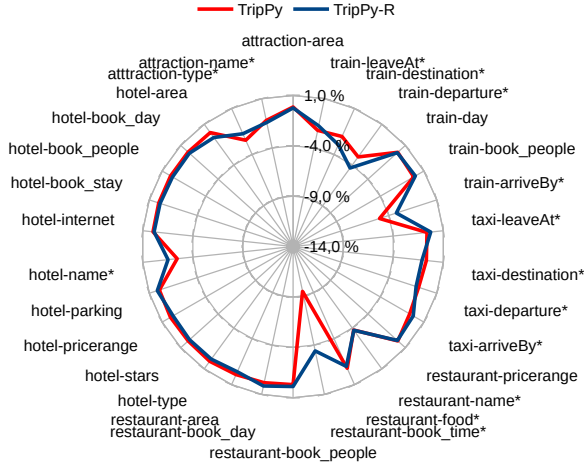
TripPy
TripPy-R

attraction-area
train-leaveAt*
train-destination*
train-departure*
train-day
train-book_people
train-arriveBy*
taxi-leaveAt*
taxi-destination*
taxi-departure*
taxi-arriveBy*
restaurant-pricerange
restaurant-name*
restaurant-food*
restaurant-book_time*
restaurant-book_people
restaurant-book_day
restaurant-area
hotel-type
hotel-stars
hotel-pricerange
hotel-parking
hotel-name*
hotel-internet
hotel-book_stay
hotel-book_people
hotel-book_day
hotel-area
atttraction-type*
attraction-name*

1,0 %
-4,0 %
-9,0 %
-14,0 %